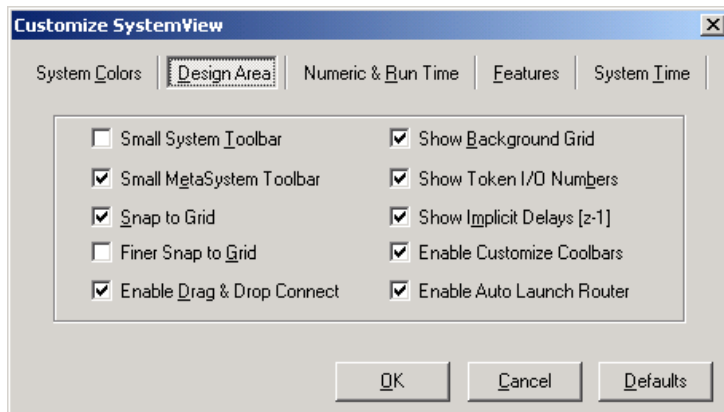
Customize SystemView

X

System Colors | Design Area | Numeric & Run Time | Features | System Time

Small System Toolbar

Small MetaSystem Toolbar

Snap to Grid

Finer Snap to Grid

Enable Drag & Drop Connect

Show Background Grid

Show Token I/O Numbers

Show Implicit Delays [z-1]

Enable Customize Coolbars

Enable Auto Launch Router

OK

Cancel

Defaults